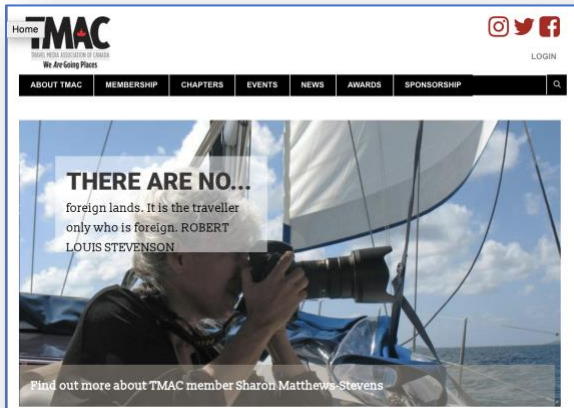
Home
TMAC
TRAVEL MEDIA ASSOCIATION OF CANADA
We Are Going Places

LOGIN

ABOUT TMAC
MEMBERSHIP
CHAPTERS
EVENTS
NEWS
AWARDS
SPONSORSHIP

THERE ARE NO...
foreign lands. It is the traveller only who is foreign. ROBERT LOUIS STEVENSON

Find out more about TMAC member Sharon Matthews-Stevens